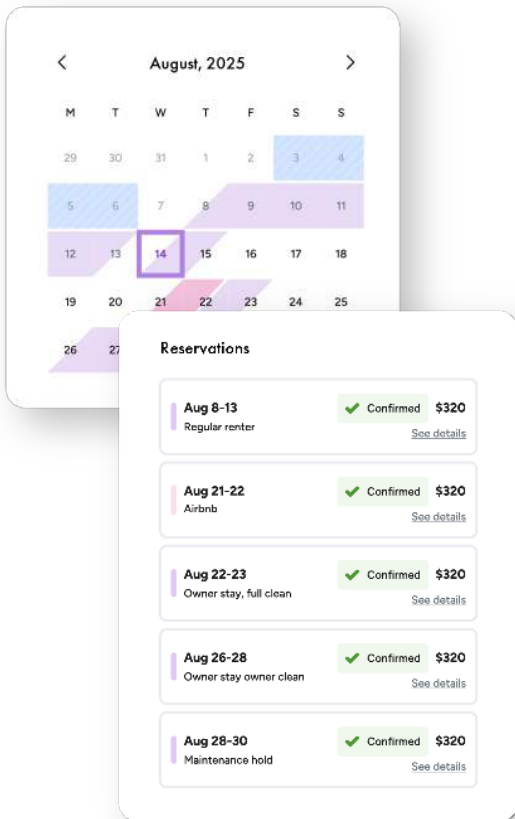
August, 2025

| M | T | W | T | F | S | S |
|---|---|---|---|---|---|---|
| 29 | 30 | 31 | 1 | 2 | 3 | 4 |
| 5 | 6 | 7 | 8 | 9 | 10 | 11 |
| 12 | 13 | 14 | 15 | 16 | 17 | 18 |
| 19 | 20 | 21 | 22 | 23 | 24 | 25 |
| 26 | 27 | | | | | |

Reservations

Aug 8-13
Regular renter
Confirmed $320
See details

Aug 21-22
Airbnb
Confirmed $320
See details

Aug 22-23
Owner stay, full clean
Confirmed $320
See details

Aug 26-28
Owner stay owner clean
Confirmed $320
See details

Aug 28-30
Maintenance hold
Confirmed $320
See details